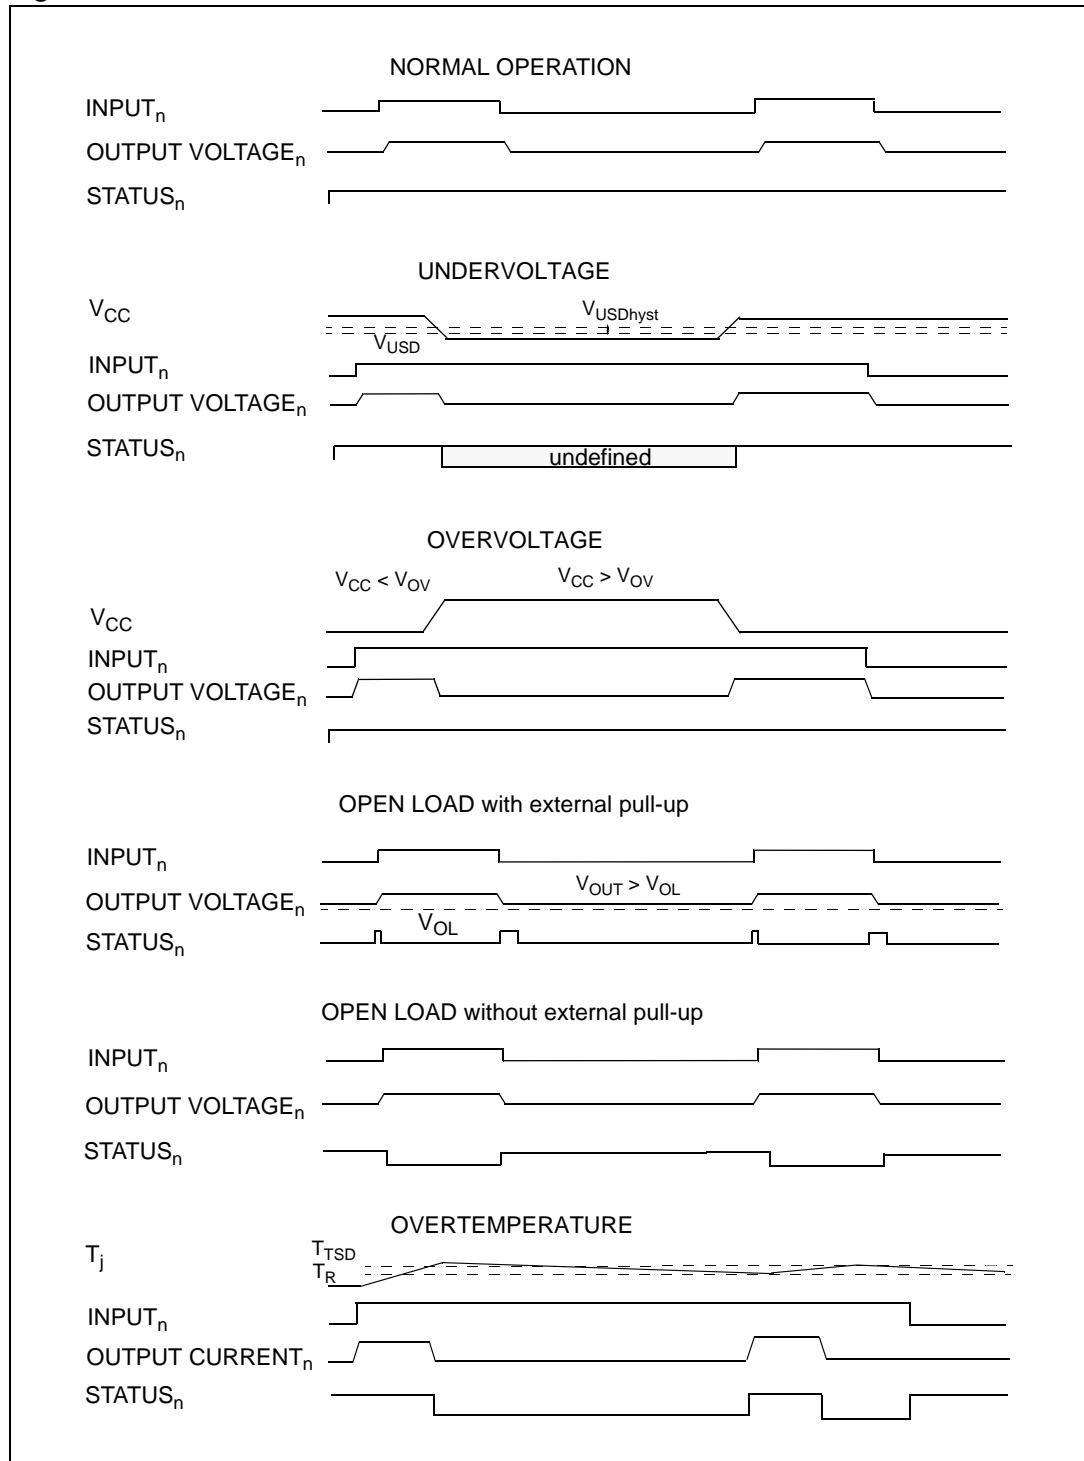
NORMAL OPERATION

INPUT$_n$

OUTPUT VOLTAGE$_n$

STATUS$_n$

UNDERVOLTAGE

$V_{CC}$

$V_{USDhyst}$

$V_{USD}$

INPUT$_n$

OUTPUT VOLTAGE$_n$

STATUS$_n$

undefined

OVERVOLTAGE

$V_{CC} < V_{OV}$

$V_{CC} > V_{OV}$

$V_{CC}$

INPUT$_n$

OUTPUT VOLTAGE$_n$

STATUS$_n$

OPEN LOAD with external pull-up

INPUT$_n$

$V_{OUT} > V_{OL}$

OUTPUT VOLTAGE$_n$

$V_{OL}$

STATUS$_n$

OPEN LOAD without external pull-up

INPUT$_n$

OUTPUT VOLTAGE$_n$

STATUS$_n$

OVERTEMPERATURE

$T_j$

$T_{TSD}$

$T_R$

INPUT$_n$

OUTPUT CURRENT$_n$

STATUS$_n$